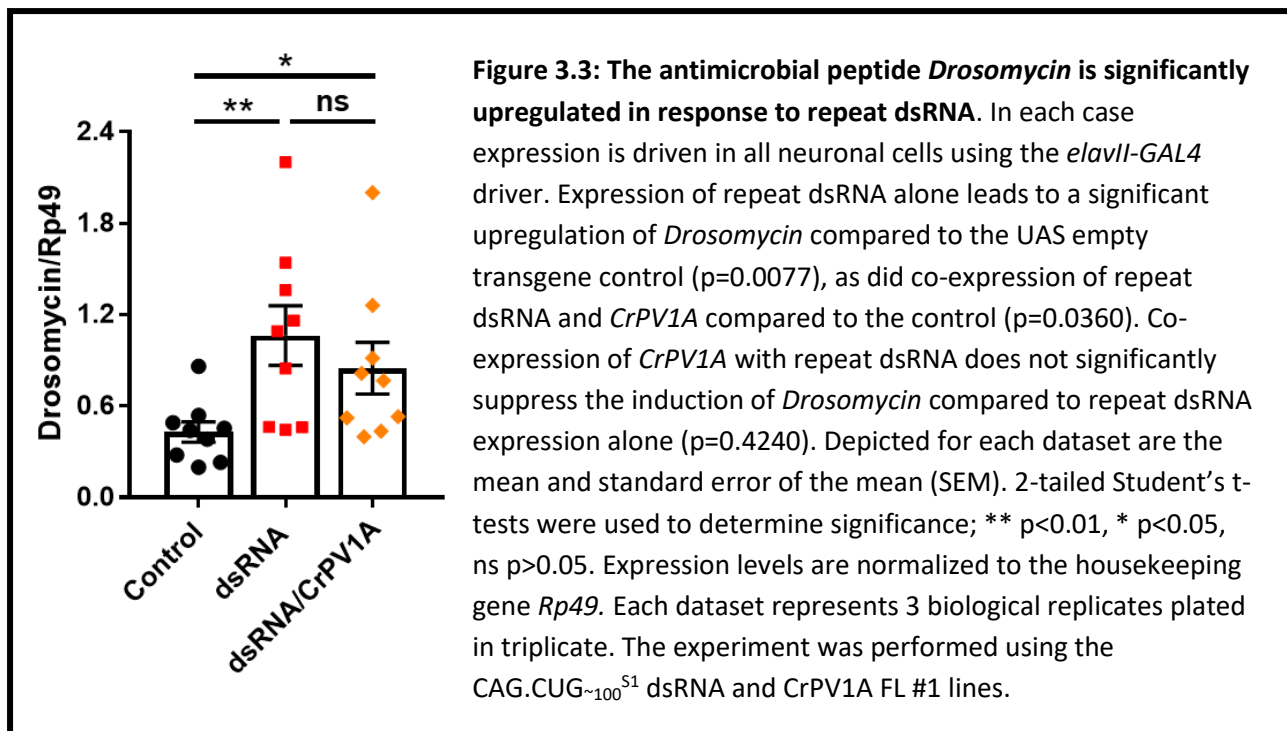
*
** ns

2.4
1.8
1.2
0.6
0.0

Drosomycin/Rp49

Control
dsRNA
dsRNA/CrPV1A

**Figure 3.3: The antimicrobial peptide *Drosomycin* is significantly upregulated in response to repeat dsRNA**. In each case expression is driven in all neuronal cells using the *elavII-GAL4* driver. Expression of repeat dsRNA alone leads to a significant upregulation of *Drosomycin* compared to the UAS empty transgene control (p=0.0077), as did co-expression of repeat dsRNA and *CrPV1A* compared to the control (p=0.0360). Co-expression of *CrPV1A* with repeat dsRNA does not significantly suppress the induction of *Drosomycin* compared to repeat dsRNA expression alone (p=0.4240). Depicted for each dataset are the mean and standard error of the mean (SEM). 2-tailed Student's t-tests were used to determine significance; ** p<0.01, * p<0.05, ns p>0.05. Expression levels are normalized to the housekeeping gene *Rp49.* Each dataset represents 3 biological replicates plated in triplicate. The experiment was performed using the CAG.CUG$_{\sim100}$$^{S1}$ dsRNA and CrPV1A FL #1 lines.